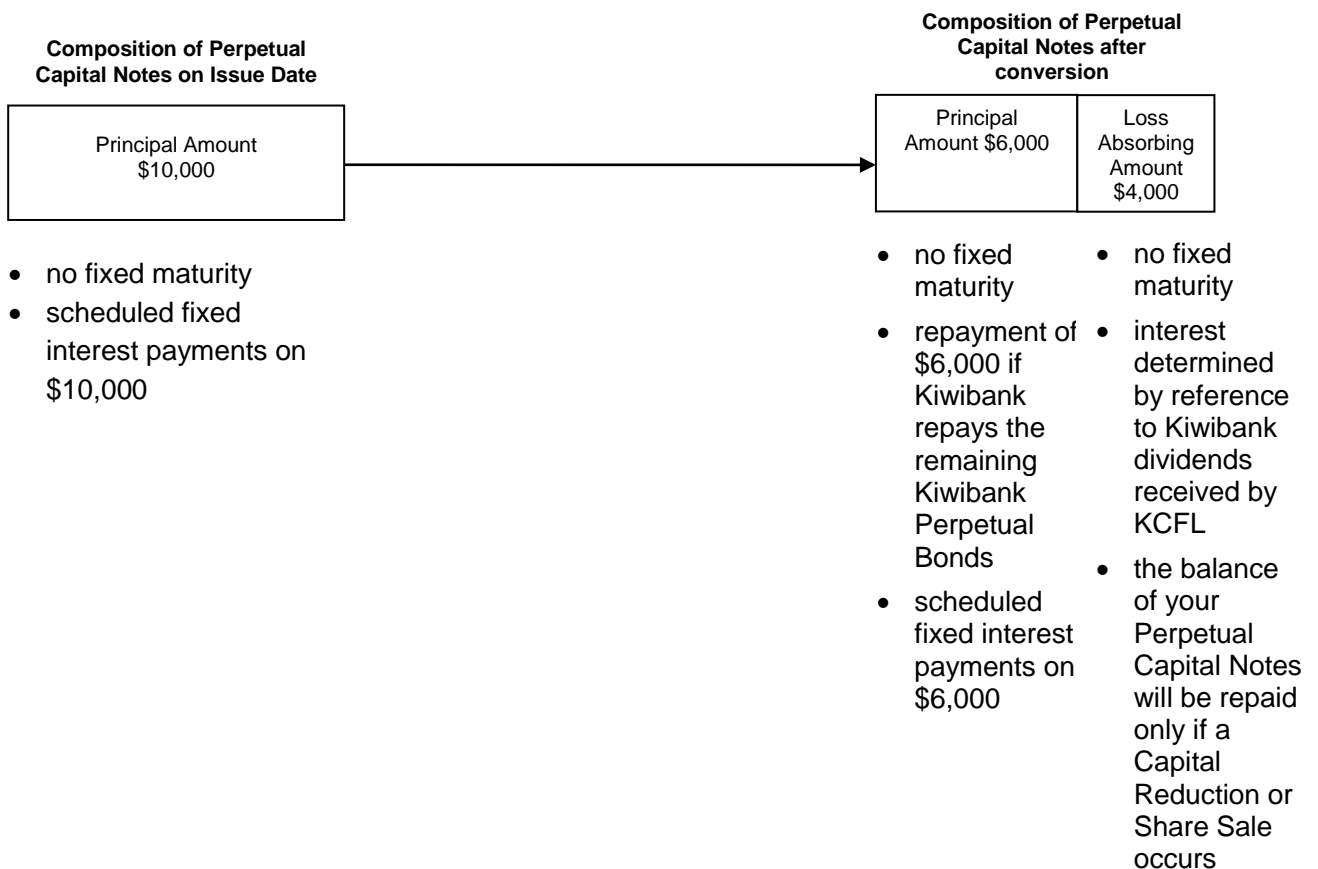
**Composition of Perpetual Capital Notes on Issue Date**

Principal Amount $10,000

- no fixed maturity
- scheduled fixed interest payments on $10,000

**Composition of Perpetual Capital Notes after conversion**

Principal Amount $6,000

Loss Absorbing Amount $4,000

- no fixed maturity
- repayment of $6,000 if Kiwibank repays the remaining Kiwibank Perpetual Bonds
- scheduled fixed interest payments on $6,000

- no fixed maturity
- interest determined by reference to Kiwibank dividends received by KCFL
- the balance of your Perpetual Capital Notes will be repaid only if a Capital Reduction or Share Sale occurs